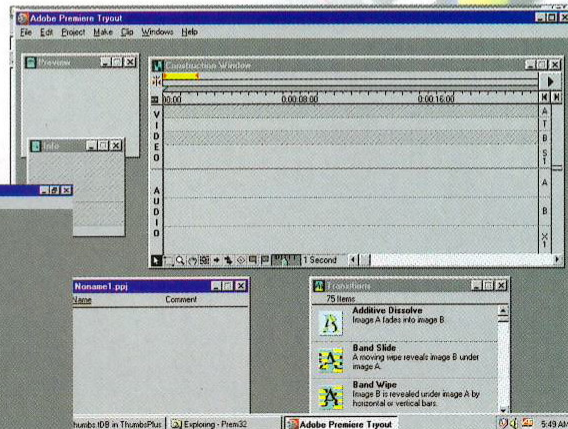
Adobe Premiere Tryout
File Edit Project Make Clip Windows Help

Preview

Construction Window
0:00 0:00:08:00 0:00:16:00
V I D E O
A T B S T A B X
A U D I O
1 Second

Info

Noname1.ppj
Name Comment

Transitions
75 Items
Additive Dissolve
Image A fades into image B.
Band Slide
A moving wipe reveals image B under image A.
Band Wipe
Image B is revealed under image A by horizontal or vertical bars.

thumbs.tDB in ThumbsPlus Exploring - Prem32 Adobe Premiere Tryout 5:49 AM